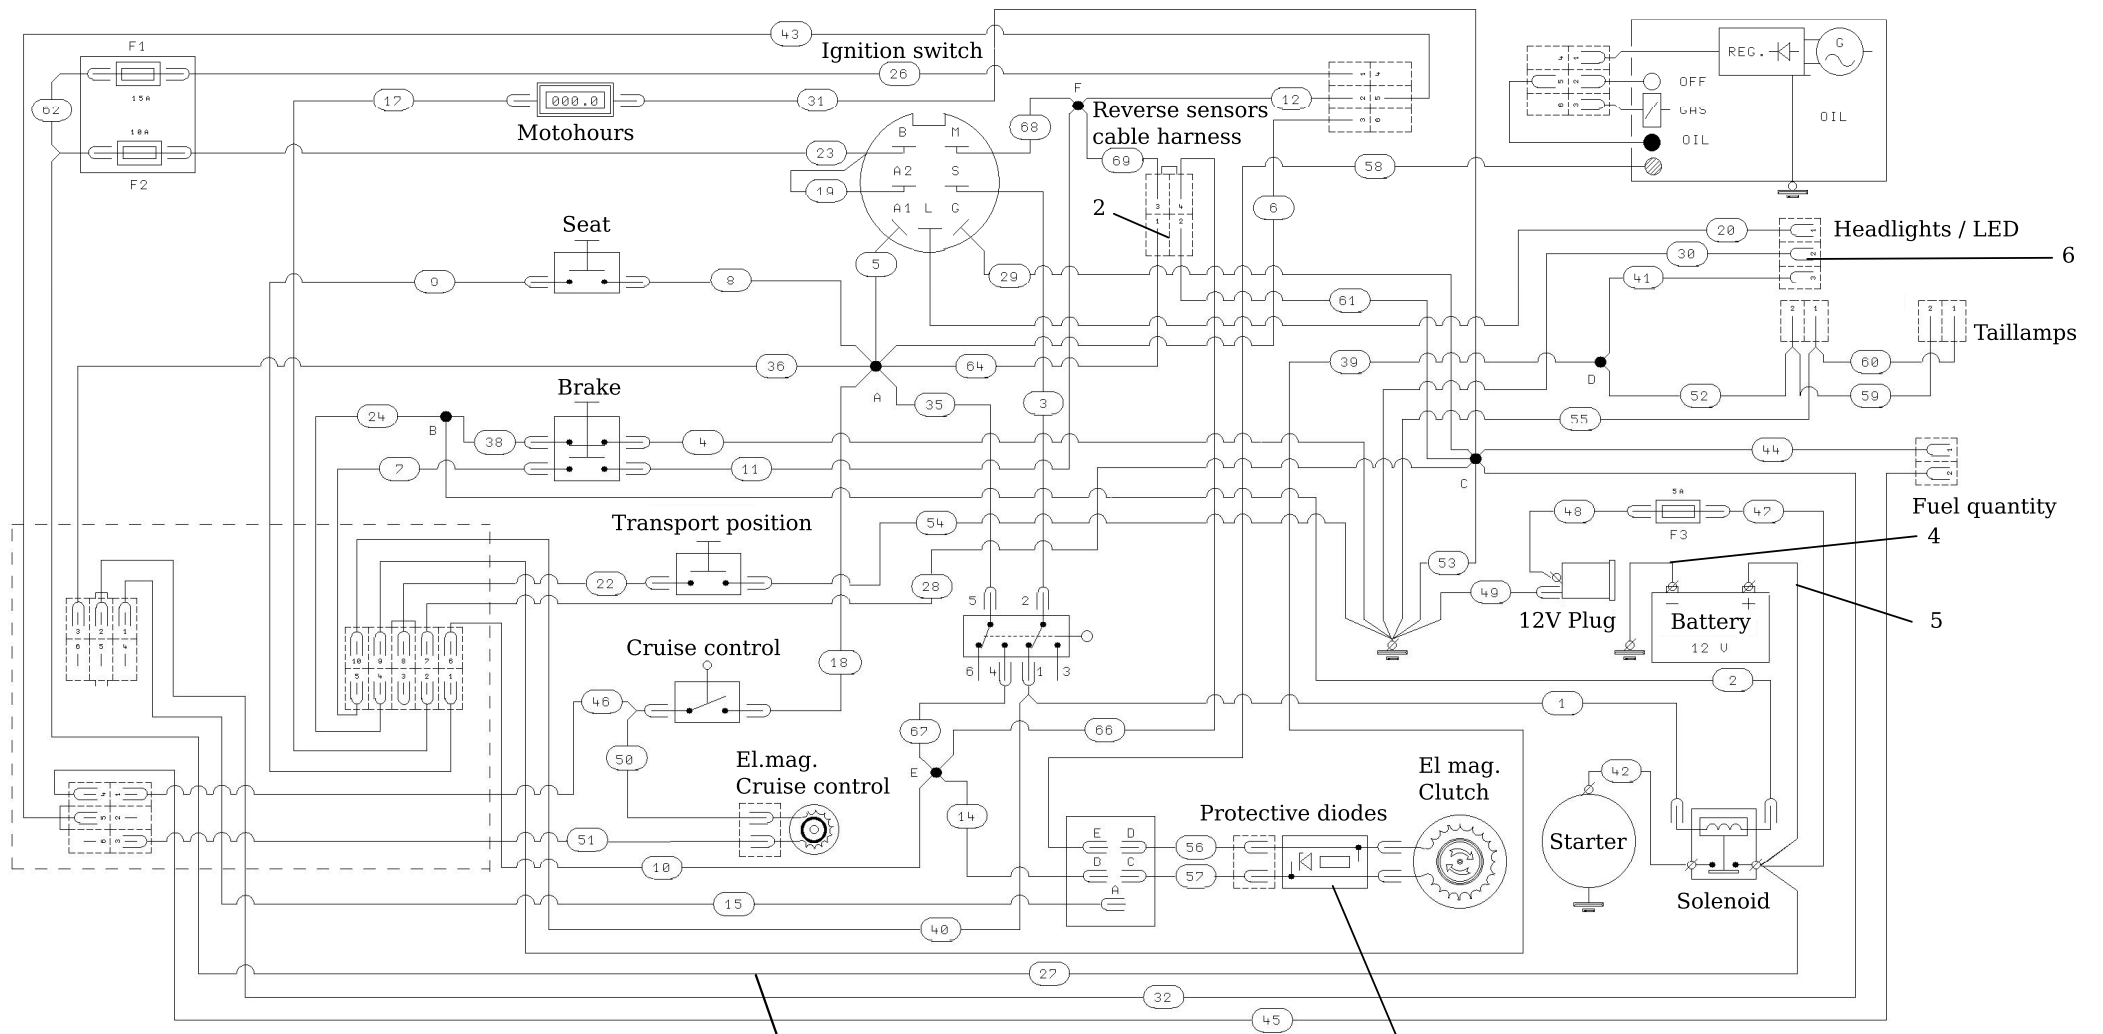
F1
15A
10A
F2
62
43
Ignition switch
26
17
000.0
31
Motohours
23
19
B
M
A2
S
A1
L
G
68
F
Reverse sensors cable harness
12
69
58
REG.
G
OFF
GAS
OIL
OIL
2
6
Seat
0
8
5
29
61
20
Headlights / LED
30
6
41
Taillamps
36
64
A
39
D
60
52
59
Brake
24
B
38
4
35
3
55
7
11
44
C
Fuel quantity
Transport position
54
48
5A
F3
47
4
22
28
53
5
2
49
12V Plug
Battery
12 V
5
Cruise control
18
6
4
1
3
2
46
1
50
67
66
E
El.mag. Cruise control
42
El mag. Clutch
Starter
14
Protective diodes
E
D
D
C
A
56
57
51
Solenoid
10
15
40
27
32
45